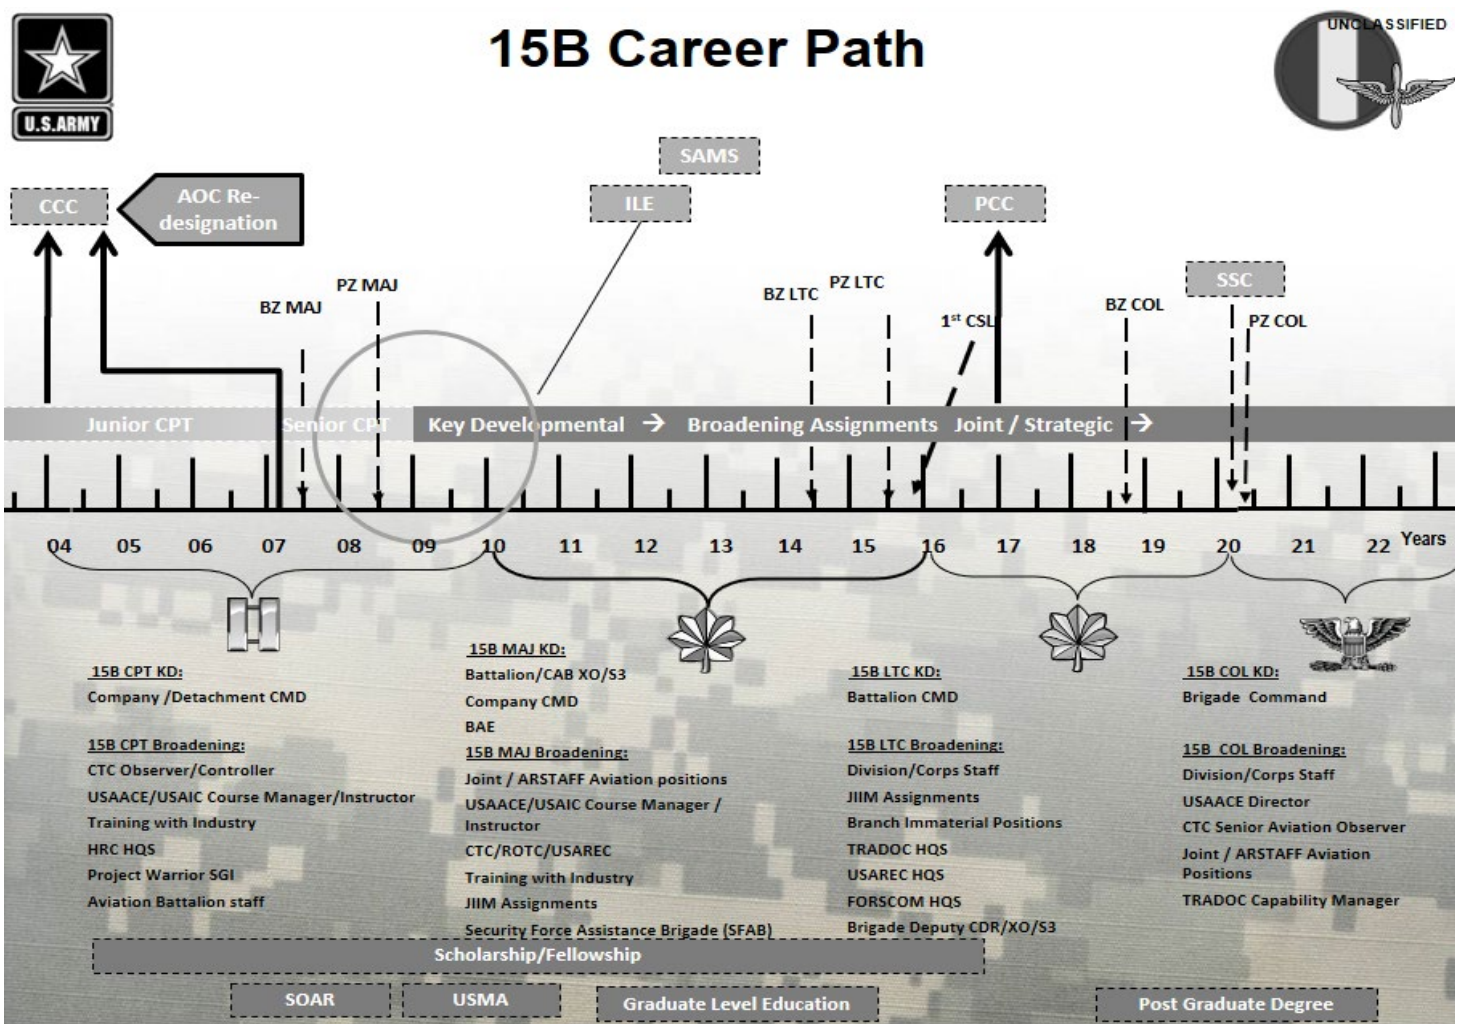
U.S.ARMY

15B Career Path

UNCLASSIFIED

SAMS

CCC

AOC Re-designation

ILE

PCC

SSC

PZ MAJ

BZ MAJ

BZ LTC

PZ LTC

$1^{st}$ CSL

BZ COL

PZ COL

Junior CPT

Senior CPT

Key Developmental →

Broadening Assignments

Joint / Strategic →

04 05 06 07 08 09 10 11 12 13 14 15 16 17 18 19 20 21 22 Years

15B CPT KD:
Company /Detachment CMD

15B CPT Broadening:
CTC Observer/Controller
USAACE/USAIC Course Manager/Instructor
Training with Industry
HRC HQS
Project Warrior SGI
Aviation Battalion staff

15B MAJ KD:
Battalion/CAB XO/S3
Company CMD
BAE

15B MAJ Broadening:
Joint / ARSTAFF Aviation positions
USAACE/USAIC Course Manager / Instructor
CTC/ROTC/USAREC
Training with Industry
JIIM Assignments
Security Force Assistance Brigade (SFAB)

15B LTC KD:
Battalion CMD

15B LTC Broadening:
Division/Corps Staff
JIIM Assignments
Branch Immaterial Positions
TRADOC HQS
USAREC HQS
FORSCOM HQS
Brigade Deputy CDR/XO/S3

15B COL KD:
Brigade Command

15B COL Broadening:
Division/Corps Staff
USAACE Director
CTC Senior Aviation Observer
Joint / ARSTAFF Aviation Positions
TRADOC Capability Manager

Scholarship/Fellowship

SOAR

USMA

Graduate Level Education

Post Graduate Degree